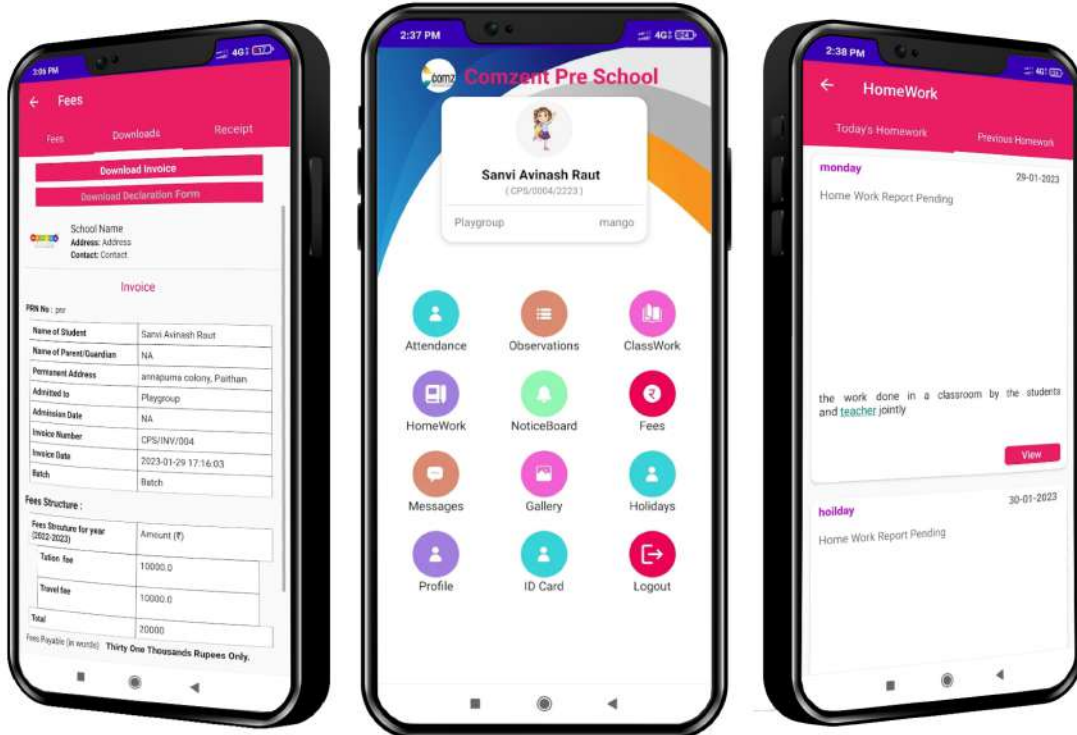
3:06 PM 4G

Fees

Fees Downloads Receipt

Download Invoice

Download Declaration Form

School Name
Address: Address
Contact: Contact

Invoice

PRN No : prr

| Name of Student | Sanvi Avinash Raut |
|---|---|
| Name of Parent/Guardian | NA |
| Permanent Address | annapurna colony, Paithan |
| Admitted to | Playgroup |
| Admission Date | NA |
| Invoice Number | CPS/INV/004 |
| Invoice Date | 2023-01-29 17:16:03 |
| Batch | Batch |

Fees Structure :

| Fees Structure for year (2022-2023) | Amount (₹) |
|---|---|
| Tuition fee | 10000.0 |
| Travel fee | 10000.0 |
| Total | 20000 |

Fees Payable (in words) Thirty One Thousands Rupees Only.

2:37 PM 4G

Comzent Pre School

Sanvi Avinash Raut
( CPS/0004/2223 )

Playgroup mango

Attendance Observations ClassWork

HomeWork NoticeBoard Fees

Messages Gallery Holidays

Profile ID Card Logout

2:38 PM 4G

HomeWork

Today's Homework Previous Homework

monday 29-01-2023

Home Work Report Pending

the work done in a classroom by the students and teacher jointly

View

hoilday 30-01-2023

Home Work Report Pending